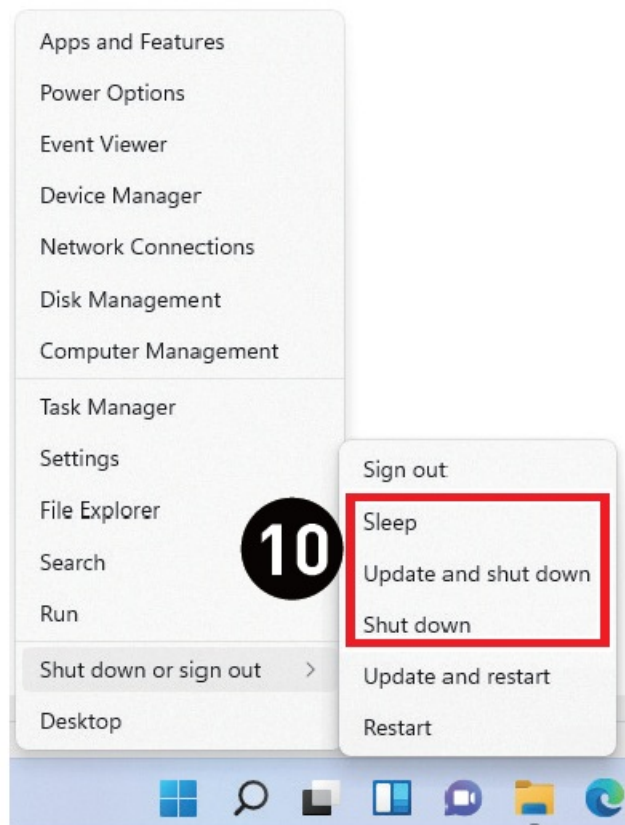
Apps and Features
Power Options
Event Viewer
Device Manager
Network Connections
Disk Management
Computer Management
Task Manager
Settings
File Explorer
Search
Run
Shut down or sign out >
Desktop

Sign out
10
Sleep
Update and shut down
Shut down
Update and restart
Restart